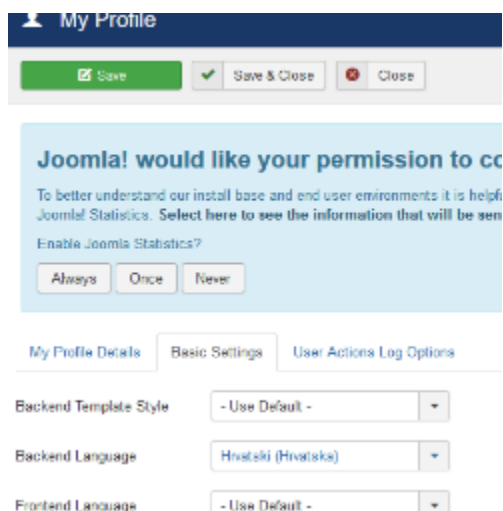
My Profile

Save

Save & Close

Close

Joomla! would like your permission to co

To better understand our install base and end user environments it is helpfu Joomla! Statistics. Select here to see the information that will be sen

Enable Joomla Statistics?

Always

Once

Never

My Profile Details

Basic Settings

User Actions Log Options

Backend Template Style

- Use Default -

Backend Language

Hrvatski (Hrvatska)

Frontend Language

- Use Default -